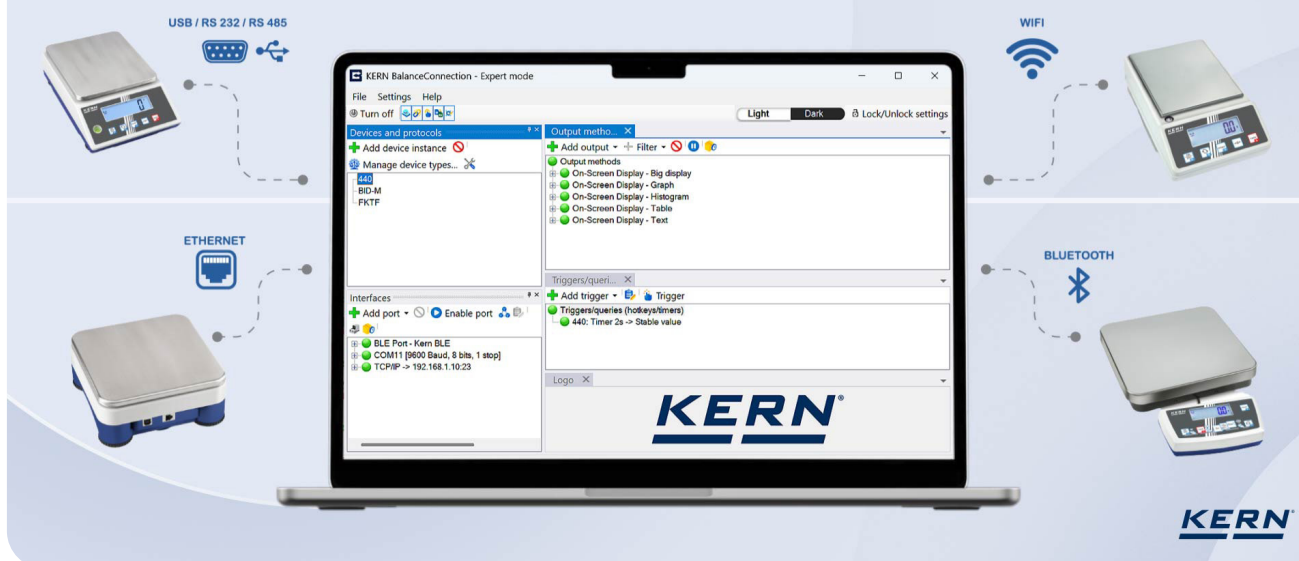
USB / RS 232 / RS 485

WIFI

ETHERNET

BLUETOOTH

KERN BalanceConnection - Expert mode

File Settings Help

Turn off

Light Dark Lock/Unlock settings

Devices and protocols

Add device instance

Manage device types...

440
BID-M
FKTF

Interfaces

Add port Enable port

BLE Port - Kern BLE
COM11 [9600 Baud, 8 bits, 1 stop]
TCP/IP -> 192.168.1.10:23

Output metho...

Add output Filter

Output methods
On-Screen Display - Big display
On-Screen Display - Graph
On-Screen Display - Histogram
On-Screen Display - Table
On-Screen Display - Text

Triggers/queri...

Add trigger Trigger

Triggers/queries (hotkeys/timers)
440: Timer 2s -> Stable value

Logo

KERN®

KERN